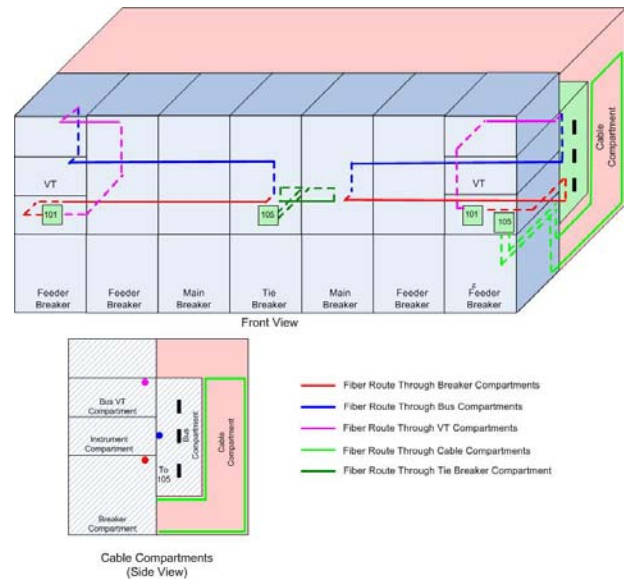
VT

101

105

VT

101

105

Cable Compartment

Feeder Breaker

Feeder Breaker

Main Breaker

Tie Breaker

Main Breaker

Feeder Breaker

Feeder Breaker

Front View

Bus VT Compartment

Instrument Compartment

Bus Compartment

Cable Compartment

To 105

Breaker Compartment

Cable Compartments (Side View)

Fiber Route Through Breaker Compartments

Fiber Route Through Bus Compartments

Fiber Route Through VT Compartments

Fiber Route Through Cable Compartments

Fiber Route Through Tie Breaker Compartment